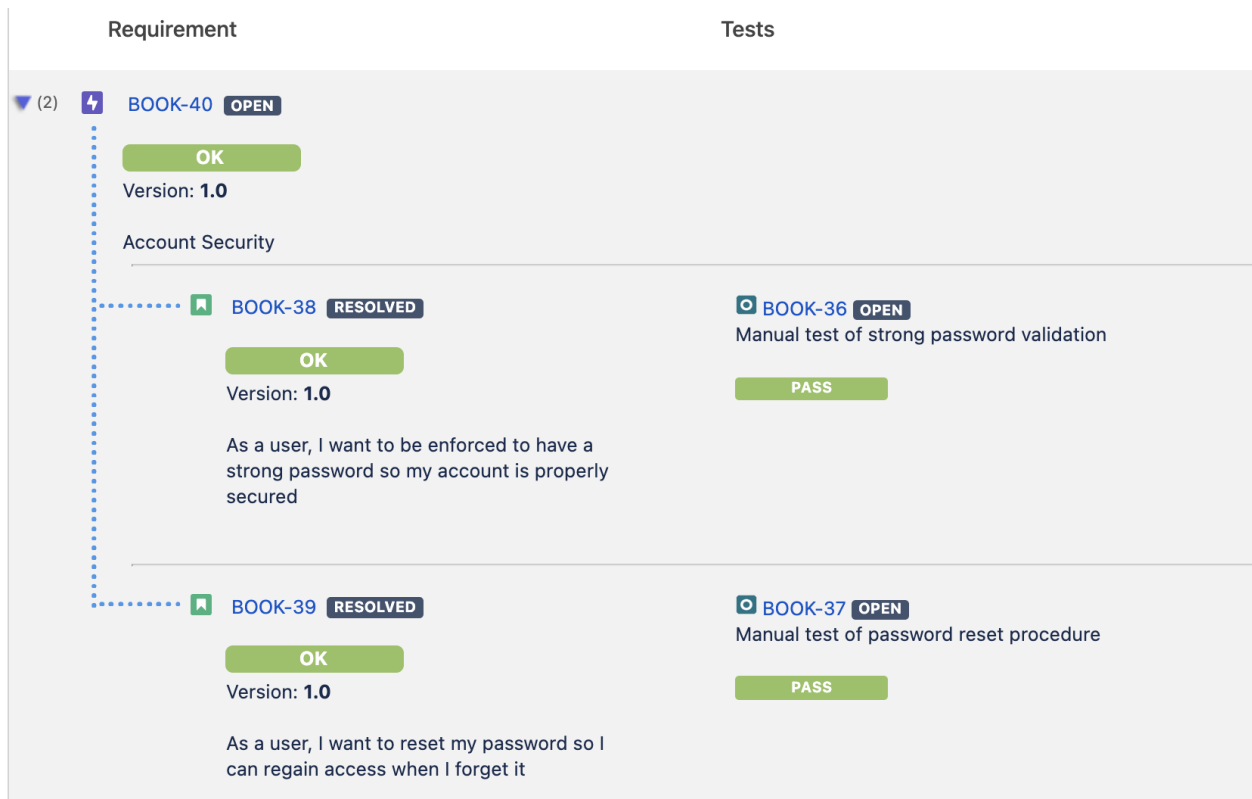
| Requirement | Tests |
|---|---|
| (2) BOOK-40 OPEN<br>OK<br>Version: **1.0**<br>Account Security | |
| BOOK-38 RESOLVED<br>OK<br>Version: **1.0**<br>As a user, I want to be enforced to have a strong password so my account is properly secured | BOOK-36 OPEN<br>Manual test of strong password validation<br>PASS |
| BOOK-39 RESOLVED<br>OK<br>Version: **1.0**<br>As a user, I want to reset my password so I can regain access when I forget it | BOOK-37 OPEN<br>Manual test of password reset procedure<br>PASS |